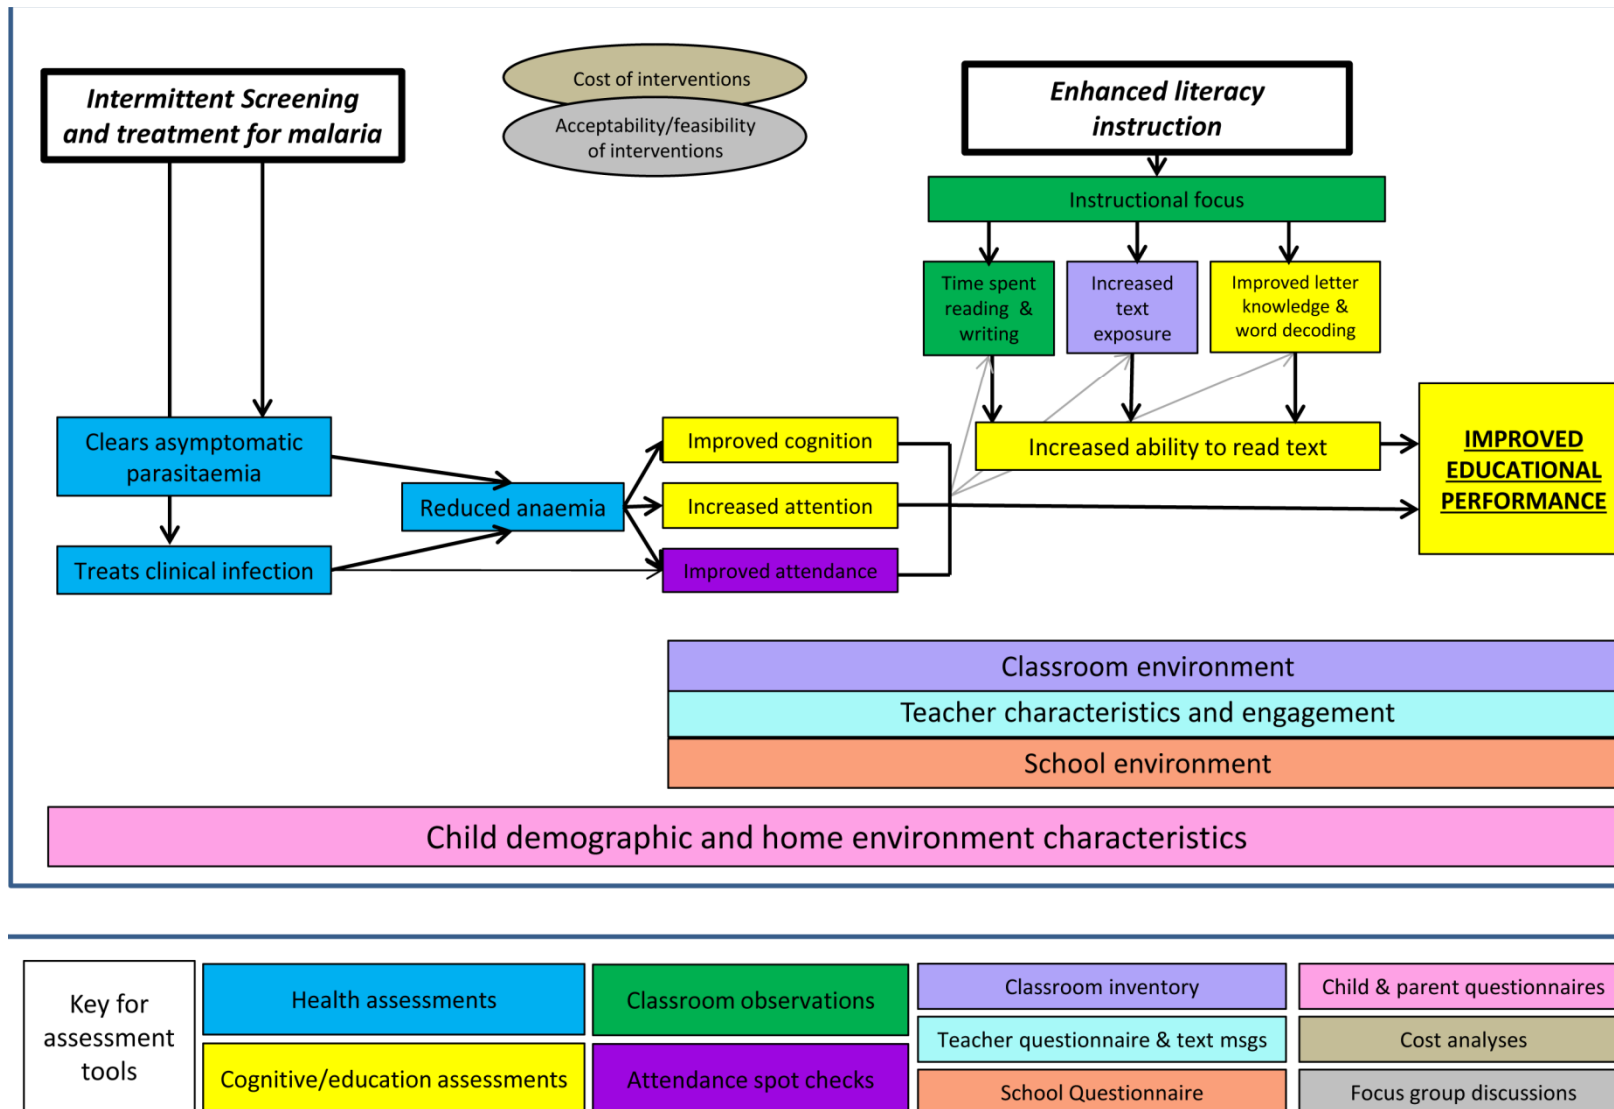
Intermittent Screening and treatment for malaria

Cost of interventions

Acceptability/feasibility of interventions

Enhanced literacy instruction

Instructional focus

Time spent reading & writing

Increased text exposure

Improved letter knowledge & word decoding

Clears asymptomatic parasitaemia

Treats clinical infection

Reduced anaemia

Improved cognition

Increased attention

Improved attendance

Increased ability to read text

IMPROVED EDUCATIONAL PERFORMANCE

Classroom environment

Teacher characteristics and engagement

School environment

Child demographic and home environment characteristics

Key for assessment tools

Health assessments

Cognitive/education assessments

Classroom observations

Attendance spot checks

Classroom inventory

Teacher questionnaire & text msgs

School Questionnaire

Child & parent questionnaires

Cost analyses

Focus group discussions